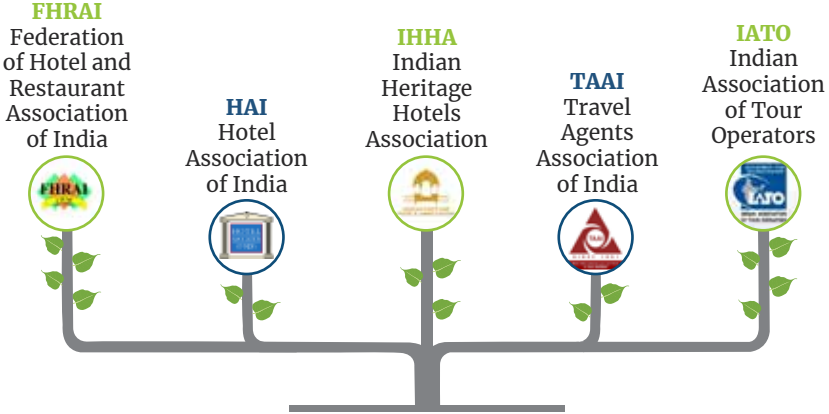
FHRAI
Federation of Hotel and Restaurant Association of India

HAI
Hotel Association of India

IHHA
Indian Heritage Hotels Association

TAAI
Travel Agents Association of India

IATO
Indian Association of Tour Operators

FHRAI

IATO